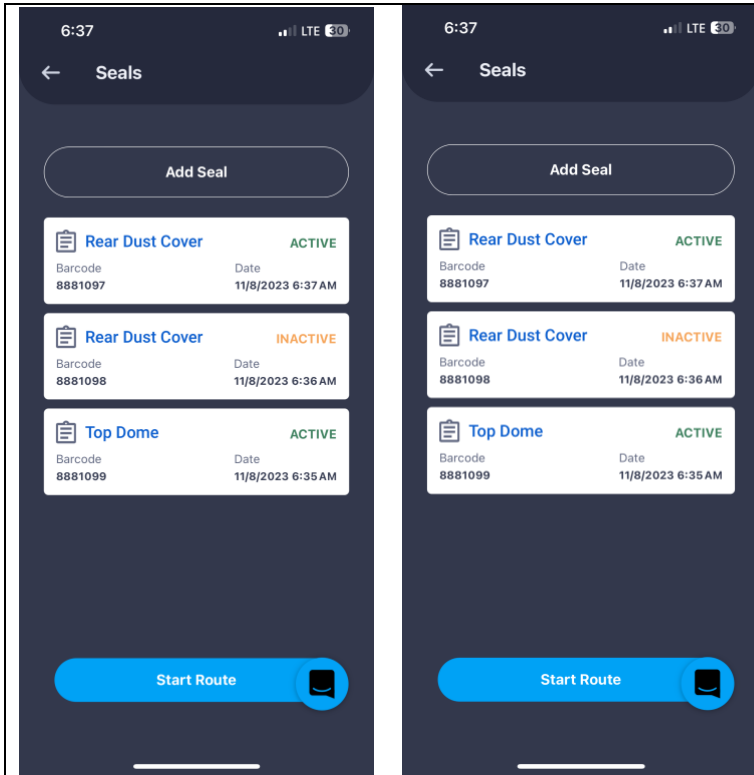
6:37
LTE 30

Seals

Add Seal

Rear Dust Cover
ACTIVE
Barcode
8881097
Date
11/8/2023 6:37 AM

Rear Dust Cover
INACTIVE
Barcode
8881098
Date
11/8/2023 6:36 AM

Top Dome
ACTIVE
Barcode
8881099
Date
11/8/2023 6:35 AM

Start Route

6:37
LTE 30

Seals

Add Seal

Rear Dust Cover
ACTIVE
Barcode
8881097
Date
11/8/2023 6:37 AM

Rear Dust Cover
INACTIVE
Barcode
8881098
Date
11/8/2023 6:36 AM

Top Dome
ACTIVE
Barcode
8881099
Date
11/8/2023 6:35 AM

Start Route